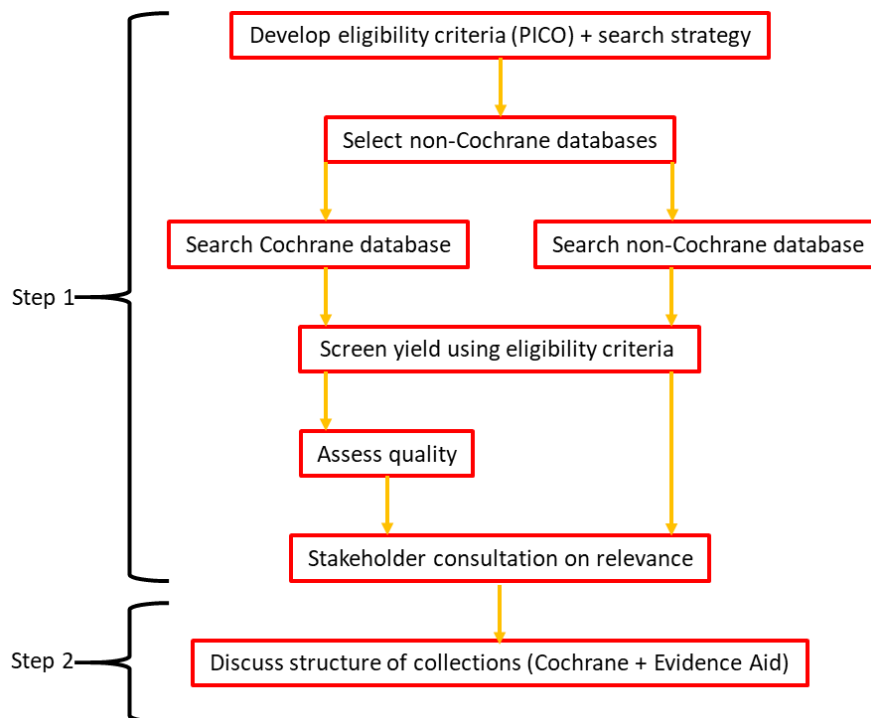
Develop eligibility criteria (PICO) + search strategy

Select non-Cochrane databases

Search Cochrane database

Search non-Cochrane database

Step 1

Screen yield using eligibility criteria

Assess quality

Stakeholder consultation on relevance

Step 2

Discuss structure of collections (Cochrane + Evidence Aid)